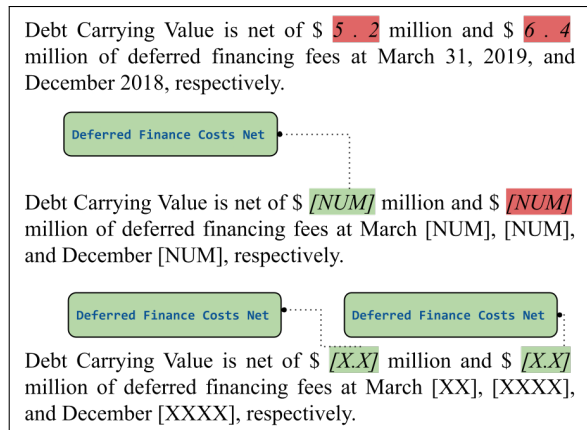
Debt Carrying Value is net of \$ *5 . 2* million and \$ *6 . 4* million of deferred financing fees at March 31, 2019, and December 2018, respectively.

Deferred Finance Costs Net

Debt Carrying Value is net of \$ *[NUM]* million and \$ *[NUM]* million of deferred financing fees at March [NUM], [NUM], and December [NUM], respectively.

Deferred Finance Costs Net

Deferred Finance Costs Net

Debt Carrying Value is net of \$ *[X.X]* million and \$ *[X.X]* million of deferred financing fees at March [XX], [XXXX], and December [XXXX], respectively.